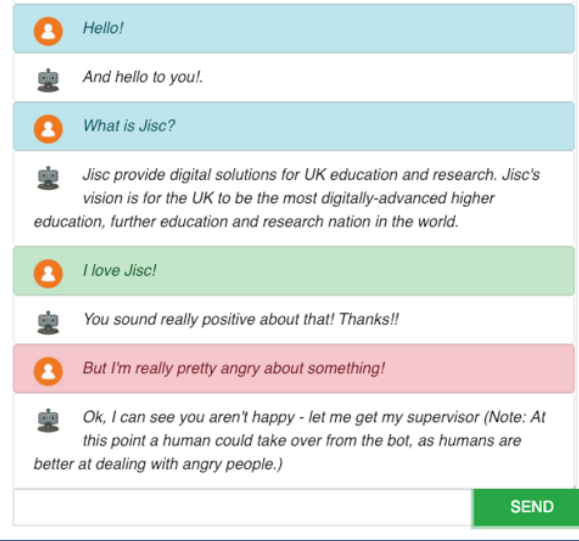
Hello!

And hello to you!.

What is Jisc?

Jisc provide digital solutions for UK education and research. Jisc's vision is for the UK to be the most digitally-advanced higher education, further education and research nation in the world.

I love Jisc!

You sound really positive about that! Thanks!!

But I'm really pretty angry about something!

Ok, I can see you aren't happy - let me get my supervisor (Note: At this point a human could take over from the bot, as humans are better at dealing with angry people.)

SEND